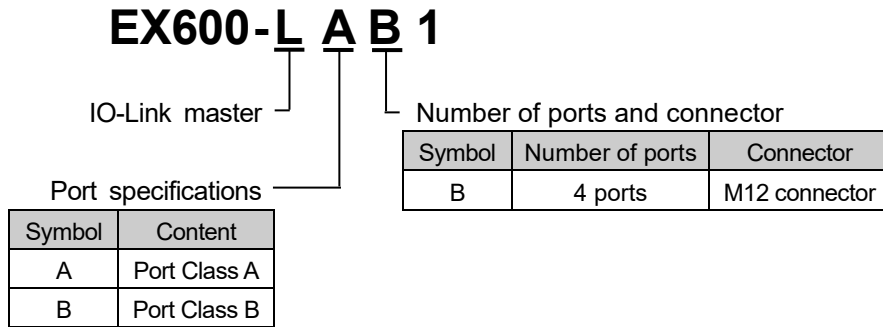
EX600-L A B 1

IO-Link master

Number of ports and connector

| Symbol | Number of ports | Connector |
|---|---|---|
| B | 4 ports | M12 connector |

Port specifications

| Symbol | Content |
|---|---|
| A | Port Class A |
| B | Port Class B |